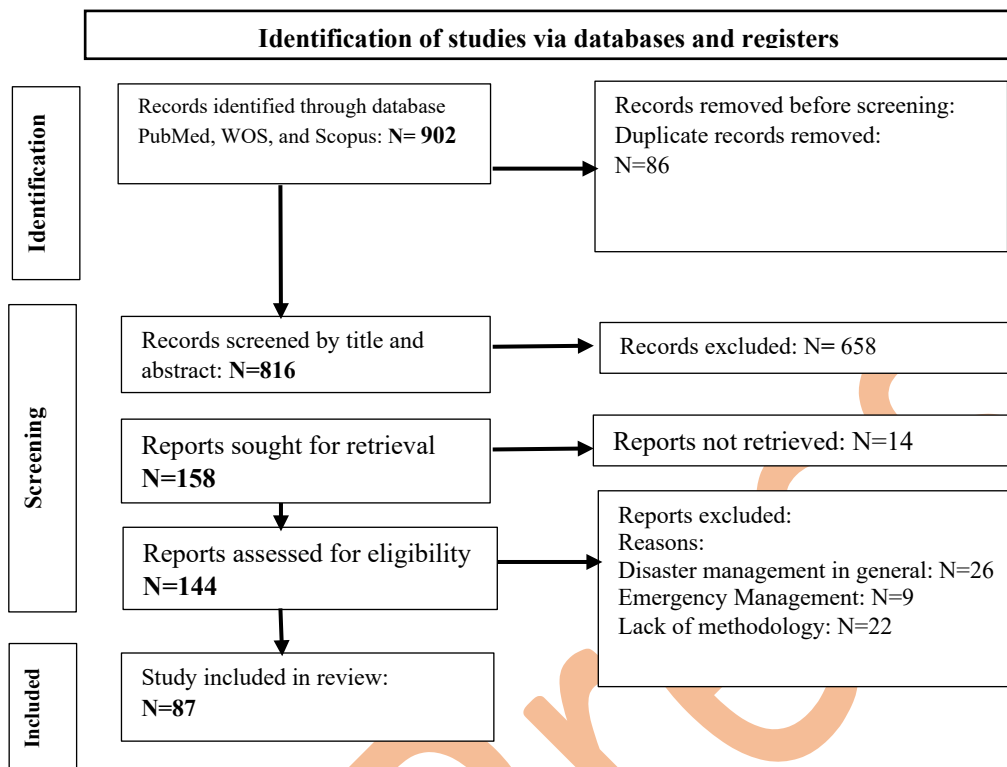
Identification of studies via databases and registers

Identification

Records identified through database PubMed, WOS, and Scopus: N= 902

Records removed before screening: Duplicate records removed: N=86

Screening

Records screened by title and abstract: N=816

Records excluded: N= 658

Reports sought for retrieval N=158

Reports not retrieved: N=14

Reports assessed for eligibility N=144

Reports excluded:
Reasons:
Disaster management in general: N=26
Emergency Management: N=9
Lack of methodology: N=22

Included

Study included in review: N=87